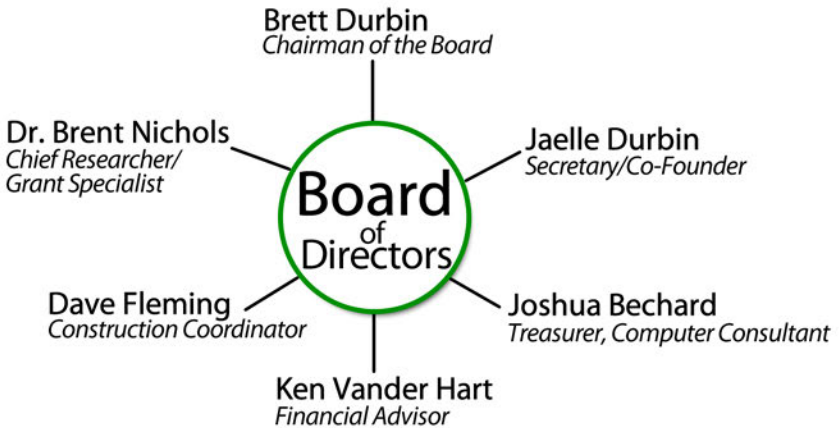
Brett Durbin
Chairman of the Board

Dr. Brent Nichols
Chief Researcher/ Grant Specialist

Jaelle Durbin
Secretary/Co-Founder

Board of Directors

Dave Fleming
Construction Coordinator

Joshua Bechard
Treasurer, Computer Consultant

Ken Vander Hart
Financial Advisor